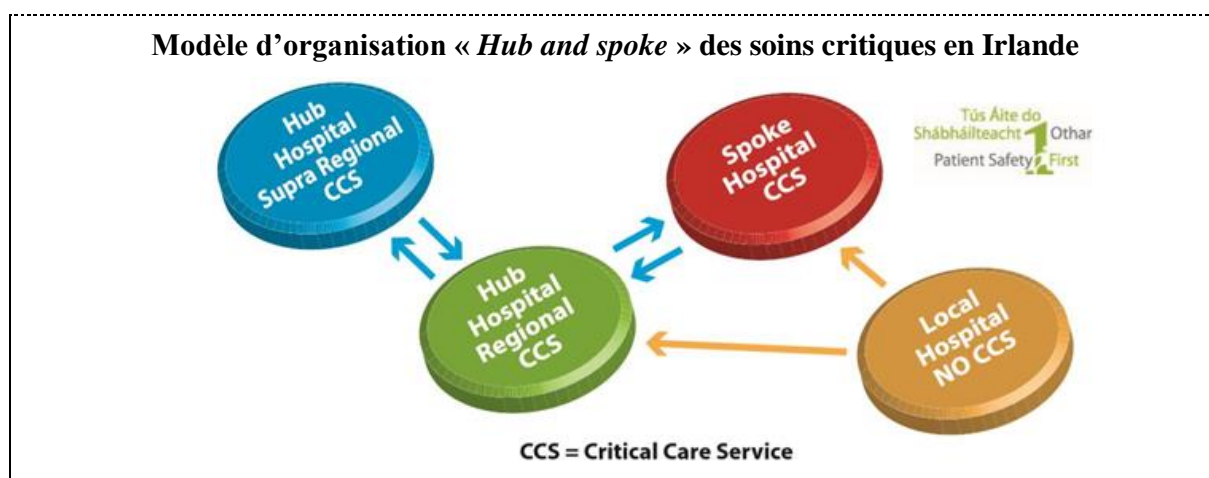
**Modèle d'organisation « *Hub and spoke* » des soins critiques en Irlande**

Hub Hospital Supra Regional CCS

Spoke Hospital CCS

Tús Áite do Shábháilteacht 1 Othar
Patient Safety First

Hub Hospital Regional CCS

Local Hospital NO CCS

CCS = Critical Care Service